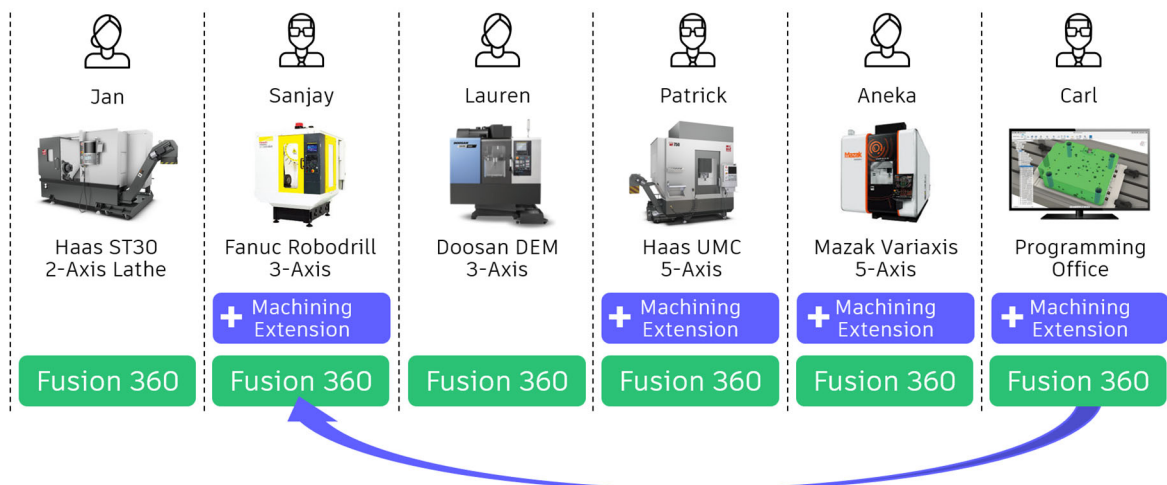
Jan

Haas ST30
2-Axis Lathe

Fusion 360

Sanjay

Fanuc Robodrill
3-Axis

Machining Extension

Fusion 360

Lauren

Doosan DEM
3-Axis

Fusion 360

Patrick

Haas UMC
5-Axis

Machining Extension

Fusion 360

Aneka

Mazak Variaxis
5-Axis

Machining Extension

Fusion 360

Carl

Programming
Office

Machining Extension

Fusion 360